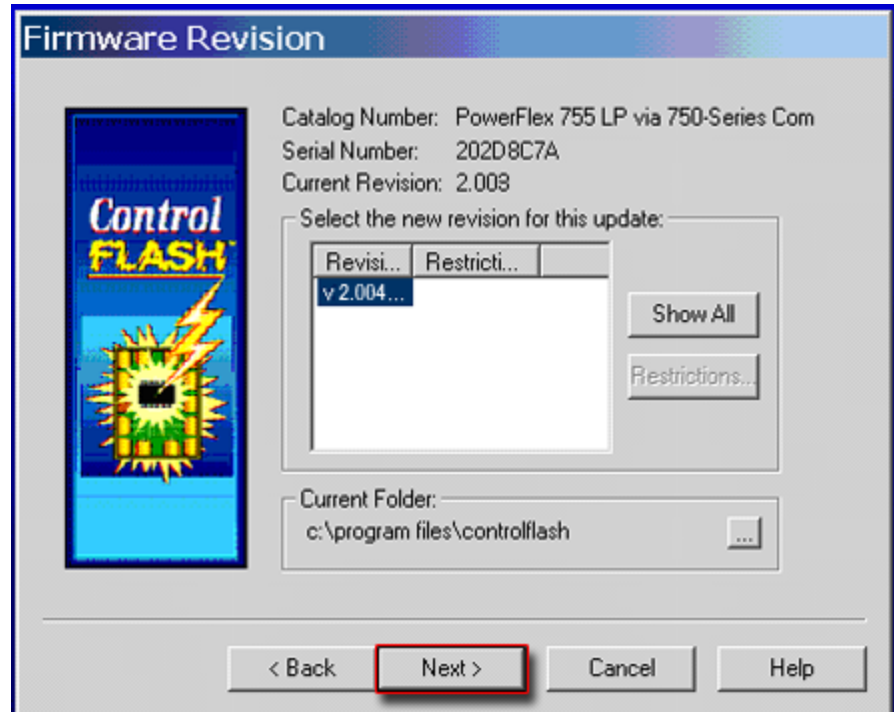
Firmware Revision

Control FLASH

Catalog Number: PowerFlex 755 LP via 750-Series Com
Serial Number: 202D8C7A
Current Revision: 2.008

Select the new revision for this update:

| Revisi... | Restricti... |
|---|---|
| v 2.004... | |

Show All

Restrictions...

Current Folder:
c:\program files\controlflash

...

< Back
Next >
Cancel
Help